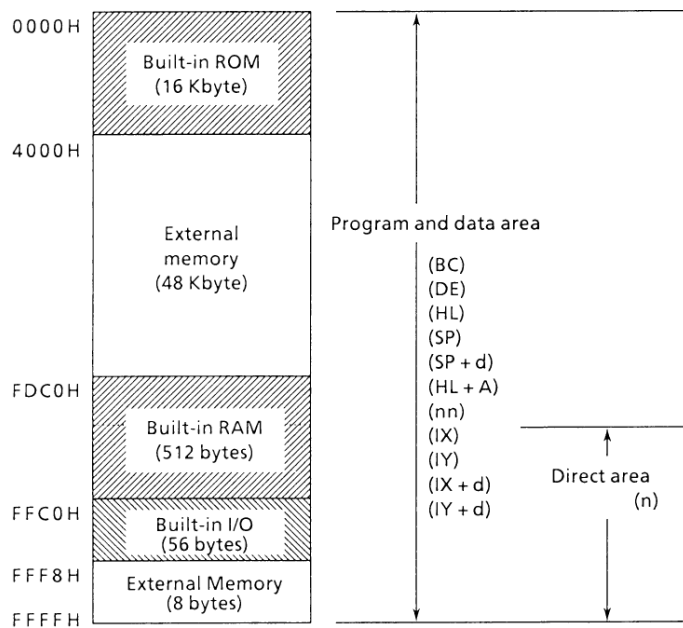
0000H

Built-in ROM (16 Kbyte)

4000H

External memory (48 Kbyte)

FDC0H

Built-in RAM (512 bytes)

FFC0H

Built-in I/O (56 bytes)

FFF8H

External Memory (8 bytes)

FFFFH

Program and data area

(BC)
(DE)
(HL)
(SP)
(SP + d)
(HL + A)
(nn)
(IX)
(IY)
(IX + d)
(IY + d)

Direct area
(n)